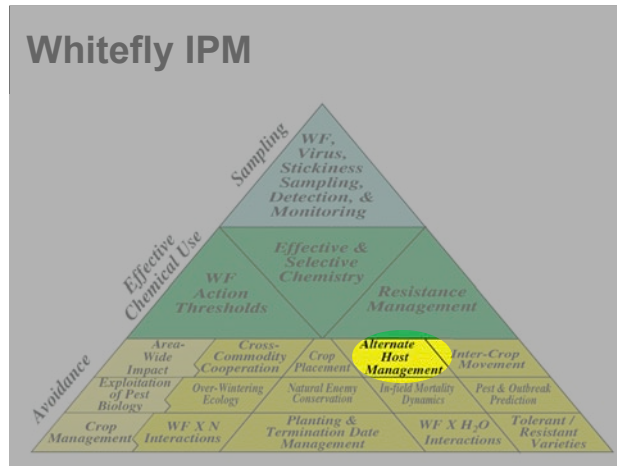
Whitefly IPM

Sampling

WF, Virus, Stickiness Sampling, Detection, & Monitoring

Effective Chemical Use

WF Action Thresholds

Effective & Selective Chemistry

Resistance Management

Avoidance

Area-Wide Impact

Cross-Commodity Cooperation

Crop Placement

Alternate Host Management

Inter-Crop Movement

Exploitation of Pest Biology

Over-Wintering Ecology

Natural Enemy Conservation

In-field Mortality Dynamics

Pest & Outbreak Prediction

Crop Management

WF X N Interactions

Planting & Termination Date Management

WF X $H_2O$ Interactions

Tolerant / Resistant Varieties